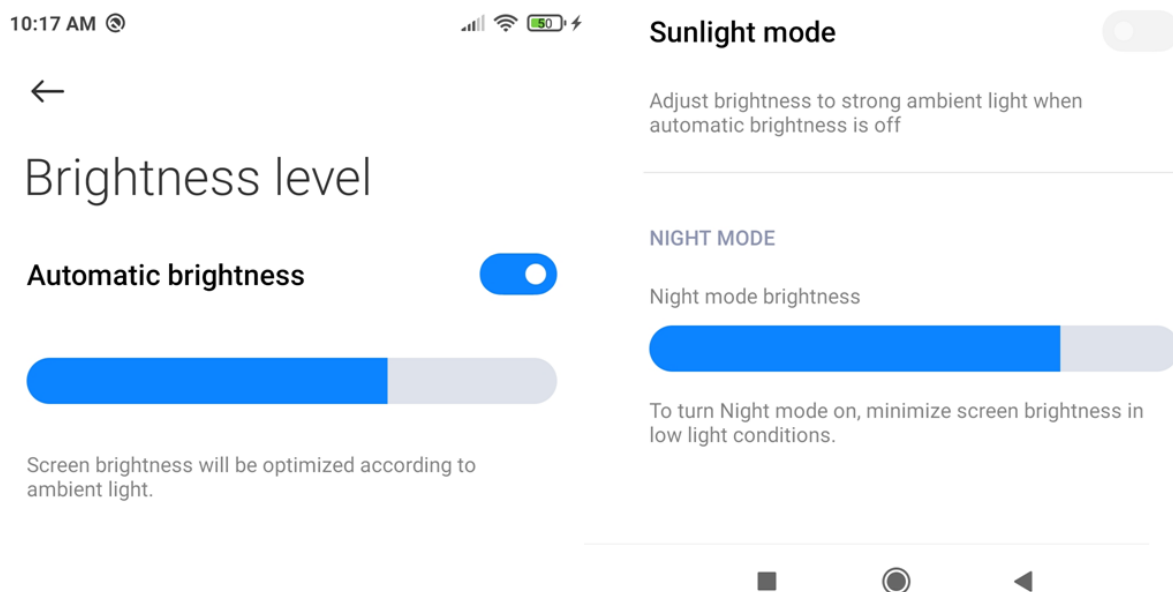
10:17 AM

50

Brightness level

Automatic brightness

Screen brightness will be optimized according to ambient light.

Sunlight mode

Adjust brightness to strong ambient light when automatic brightness is off

NIGHT MODE

Night mode brightness

To turn Night mode on, minimize screen brightness in low light conditions.